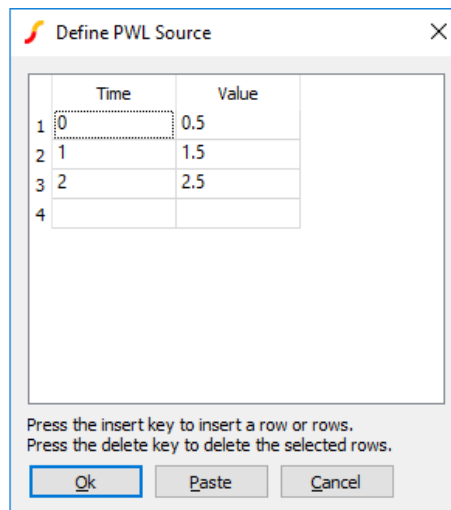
Define PWL Source

|  | Time | Value |
|---|---|---|
| 1 | 0 | 0.5 |
| 2 | 1 | 1.5 |
| 3 | 2 | 2.5 |
| 4 |  |  |

Press the insert key to insert a row or rows.
Press the delete key to delete the selected rows.

Ok Paste Cancel